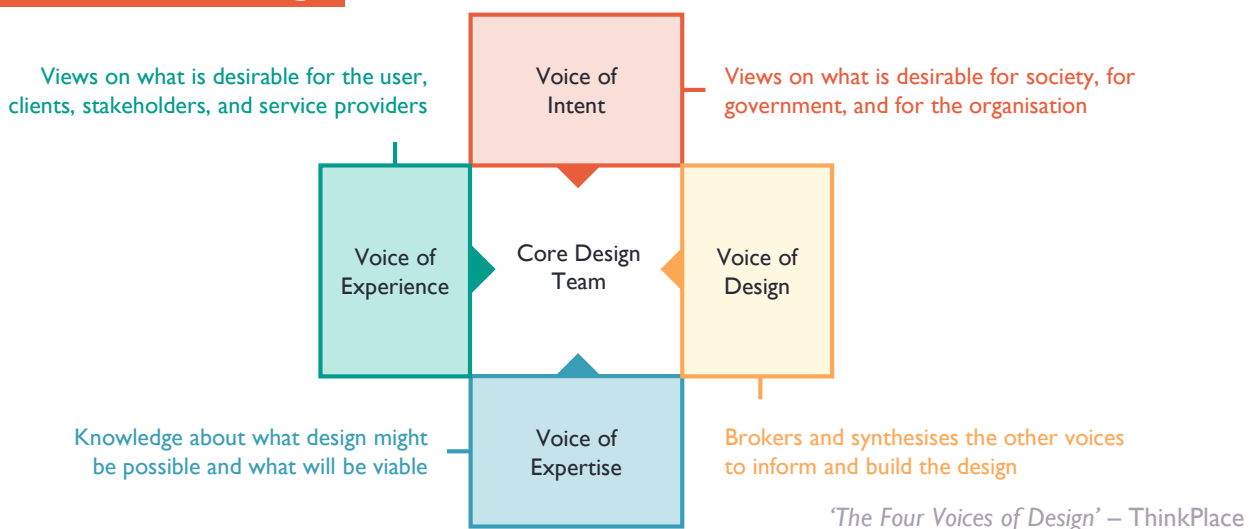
Views on what is desirable for the user, clients, stakeholders, and service providers

Voice of Intent

Views on what is desirable for society, for government, and for the organisation

Voice of Experience

Core Design Team

Voice of Design

Knowledge about what design might be possible and what will be viable

Voice of Expertise

Brokers and synthesises the other voices to inform and build the design

'The Four Voices of Design' – ThinkPlace